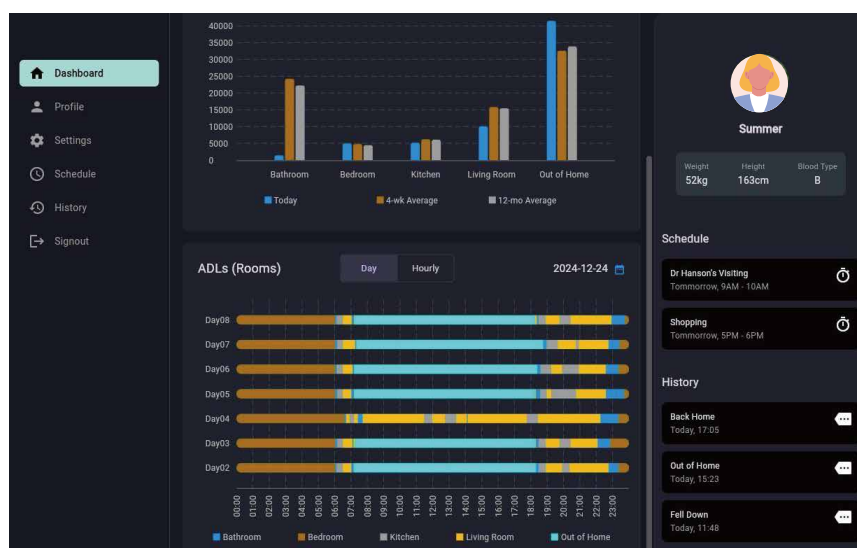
Dashboard
Profile
Settings
Schedule
History
Signout

40000
35000
30000
25000
20000
15000
10000
5000
0
Bathroom
Bedroom
Kitchen
Living Room
Out of Home
Today
4-wk Average
12-mo Average

ADLs (Rooms)
Day
Hourly
2024-12-24

Day08
Day07
Day06
Day05
Day04
Day03
Day02

00:00
01:00
02:00
03:00
04:00
05:00
06:00
07:00
08:00
09:00
10:00
11:00
12:00
13:00
14:00
15:00
16:00
17:00
18:00
19:00
20:00
21:00
22:00
23:00

Bathroom
Bedroom
Kitchen
Living Room
Out of Home

Summer

Weight
52kg
Height
163cm
Blood Type
B

Schedule
Dr Hanson's Visiting
Tommorrow, 9AM - 10AM
Shopping
Tommorrow, 5PM - 6PM

History
Back Home
Today, 17:05
Out of Home
Today, 15:23
Fell Down
Today, 11:48